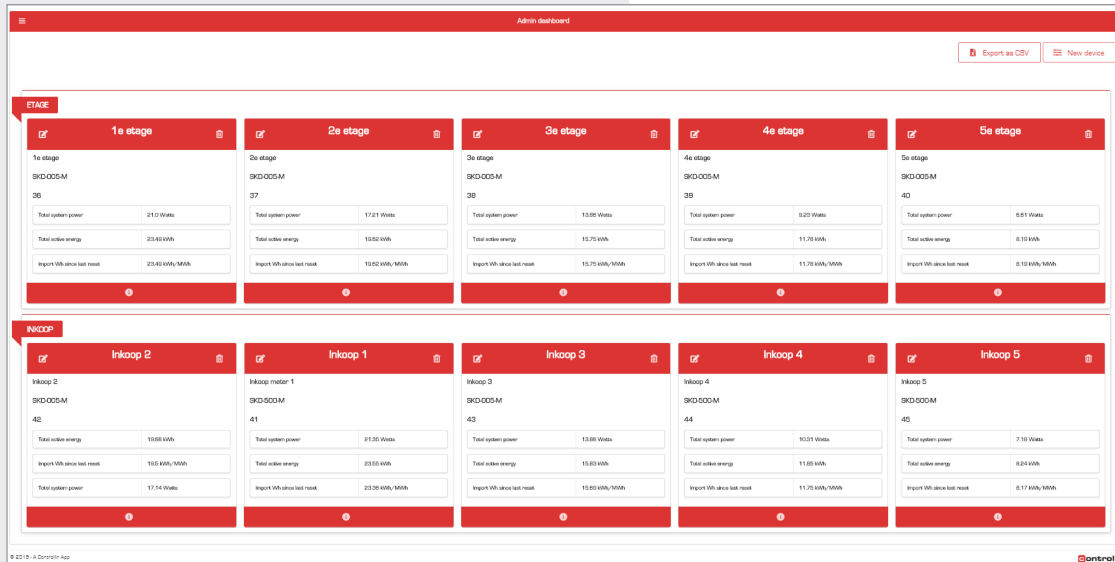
Admin dashboard

Export as CSV
New device

ETAGE

1e etage
1e etage
SKD-005-M
36
| Total system power | 21.0 Watts |
|---|---|
| Total active energy | 23.49 kWh |
| Import Wh since last reset | 23.49 kWh/MWh |

2e etage
2e etage
SKD-005-M
37
| Total system power | 17.21 Watts |
|---|---|
| Total active energy | 19.52 kWh |
| Import Wh since last reset | 19.52 kWh/MWh |

3e etage
3e etage
SKD-005-M
38
| Total system power | 13.85 Watts |
|---|---|
| Total active energy | 15.75 kWh |
| Import Wh since last reset | 15.75 kWh/MWh |

4e etage
4e etage
SKD-005-M
39
| Total system power | 9.23 Watts |
|---|---|
| Total active energy | 11.76 kWh |
| Import Wh since last reset | 11.76 kWh/MWh |

5e etage
5e etage
SKD-005-M
40
| Total system power | 6.51 Watts |
|---|---|
| Total active energy | 8.19 kWh |
| Import Wh since last reset | 8.19 kWh/MWh |

INKOOP

Inkoop 2
Inkoop 2
SKD-005-M
42
| Total active energy | 19.68 kWh |
|---|---|
| Import Wh since last reset | 19.5 kWh/MWh |
| Total system power | 17.14 Watts |

Inkoop 1
Inkoop meter 1
SKD-500-M
41
| Total system power | 21.35 Watts |
|---|---|
| Total active energy | 23.55 kWh |
| Import Wh since last reset | 23.35 kWh/MWh |

Inkoop 3
Inkoop 3
SKD-005-M
43
| Total system power | 13.86 Watts |
|---|---|
| Total active energy | 15.63 kWh |
| Import Wh since last reset | 15.60 kWh/MWh |

Inkoop 4
Inkoop 4
SKD-500-M
44
| Total system power | 10.31 Watts |
|---|---|
| Total active energy | 11.65 kWh |
| Import Wh since last reset | 11.75 kWh/MWh |

Inkoop 5
Inkoop 5
SKD-500-M
45
| Total system power | 7.18 Watts |
|---|---|
| Total active energy | 8.24 kWh |
| Import Wh since last reset | 8.17 kWh/MWh |

© 2015 - A Controllin App
Control